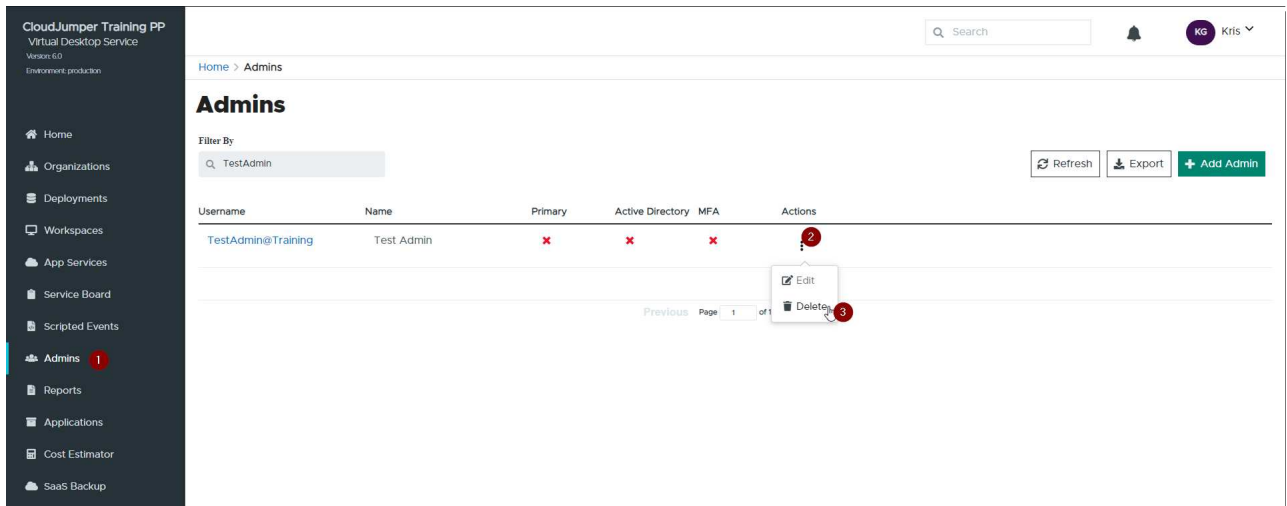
CloudJumper Training PP
Virtual Desktop Service
Version: 6.0
Environment: production

Home
Organizations
Deployments
Workspaces
App Services
Service Board
Scripted Events
Admins 1
Reports
Applications
Cost Estimator
SaaS Backup

Search
KG Kris

Home > Admins

Admins

Filter By
TestAdmin

Refresh
Export
+ Add Admin

| Username | Name | Primary | Active Directory | MFA | Actions |
|---|---|---|---|---|---|
| TestAdmin@Training | Test Admin | ✖ | ✖ | ✖ | ⋮ 2 |

Edit
Delete 3

Previous Page 1 of 1